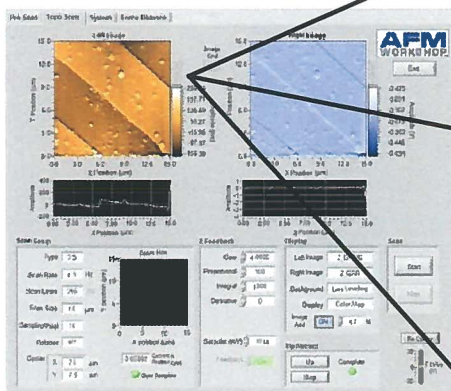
Pre Scan | Topo Scan | System | Probe Elements

Left Image

Right Image

AFM WORKSHOP

Exit

15.0

Y Position (µm)

0.0

0.0 3.0 6.0 9.0 12.0 15.0

X Position (µm)

Image Grid

X Position (µm)

Scan Setup

Type

Scan Rate

Scan Lines

Scan Size

Samples/Pixel

Rotation

Center

X

Y

Zoom Box

Y Position (µm)

X Position (µm)

Clear Template

Z Feedback

Gain

Proportional

Integral

Derivative

Setpoint (mV)

Display

Left Image

Right Image

Background

Display

Color Map

Image Add

Tip Retract

Up

Stop

Complete

Scan

Start

Stop